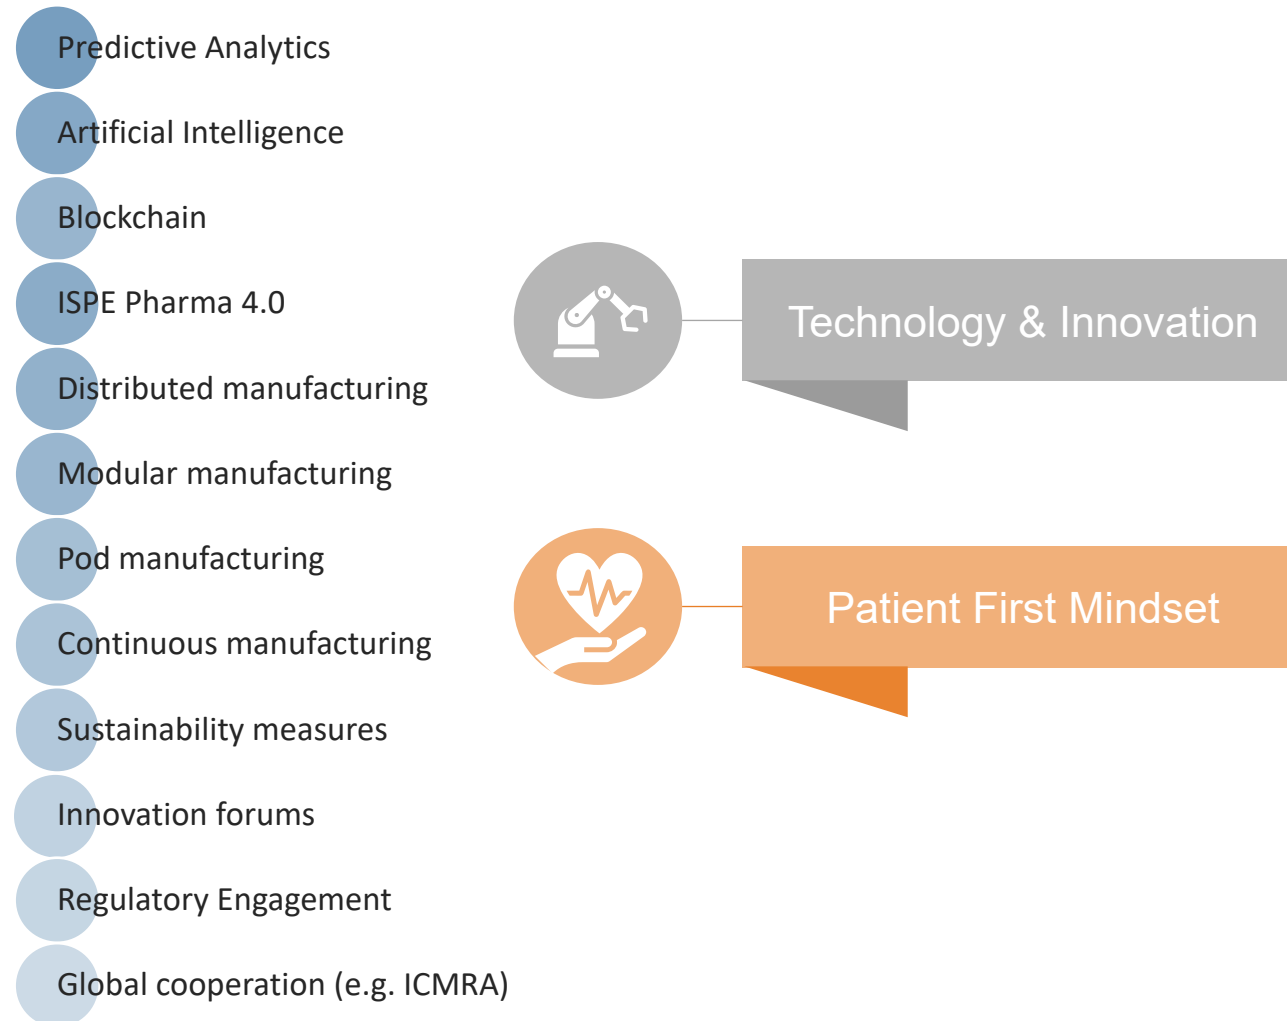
Predictive Analytics
Artificial Intelligence
Blockchain
ISPE Pharma 4.0
Distributed manufacturing
Modular manufacturing
Pod manufacturing
Continuous manufacturing
Sustainability measures
Innovation forums
Regulatory Engagement
Global cooperation (e.g. ICMRA)

Technology & Innovation

Patient First Mindset